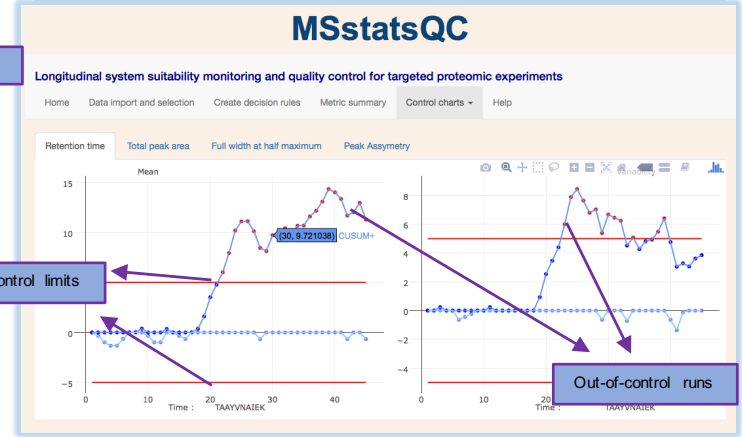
MSstatsQC

Longitudinal system suitability monitoring and quality control for targeted proteomic experiments

Home Data import and selection Create decision rules Metric summary Control charts ▾ Help

Retention time Total peak area Full width at half maximum Peak Assymetry

Mean

15

10

5

0

−5

0 10 20 30 40

Time : TAAYVNAIEK

(30, 9.721038) CUSUM+

ontrol limits

Variability

8

6

4

2

0

−2

−4

0 10 20

Time : TAAYVNAIEK

Out-of-control runs